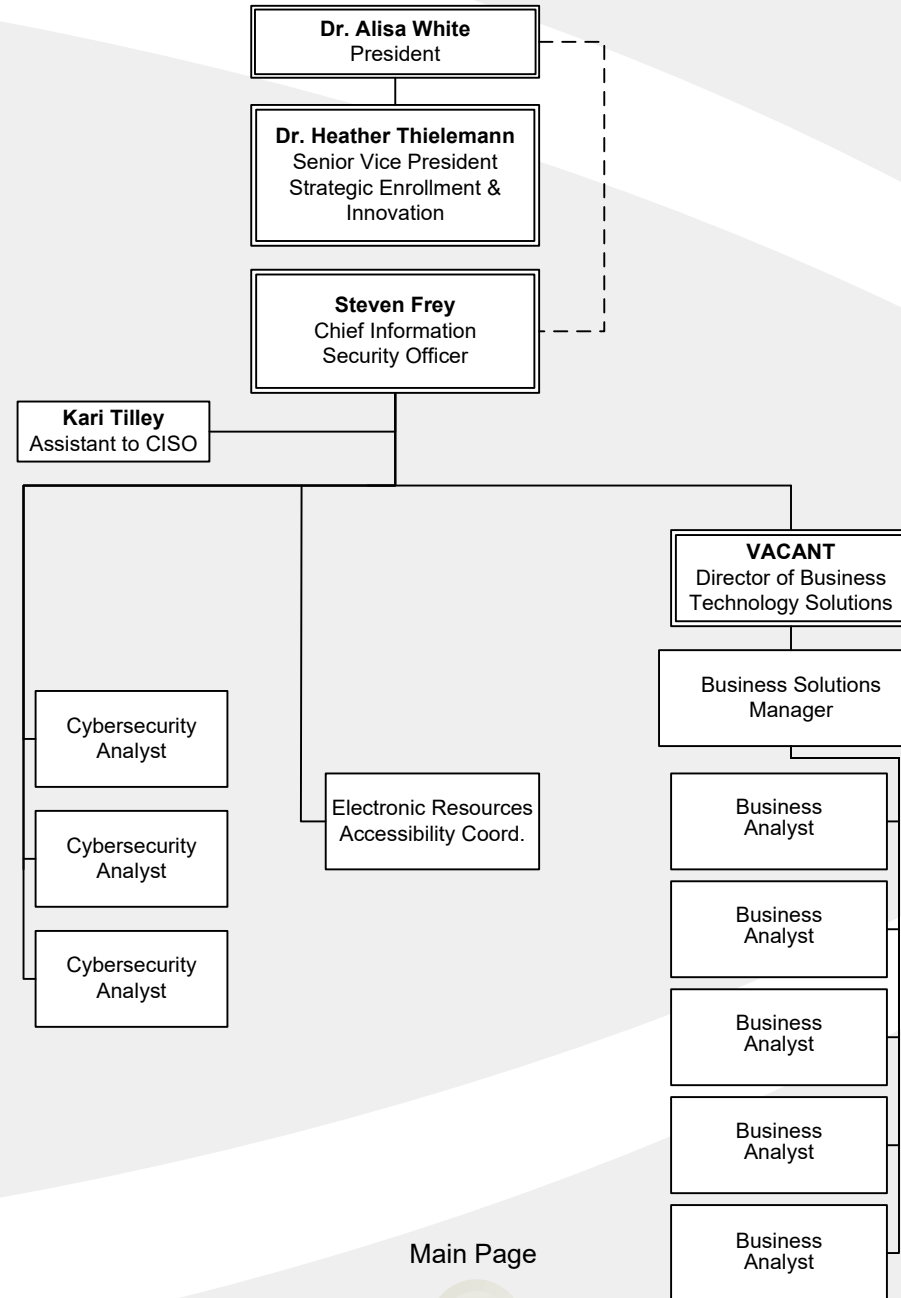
**Dr. Alisa White**
President

**Dr. Heather Thielemann**
Senior Vice President
Strategic Enrollment & Innovation

**Steven Frey**
Chief Information Security Officer

**Kari Tilley**
Assistant to CISO

**VACANT**
Director of Business Technology Solutions

Business Solutions Manager

Cybersecurity Analyst

Cybersecurity Analyst

Cybersecurity Analyst

Electronic Resources Accessibility Coord.

Business Analyst

Business Analyst

Business Analyst

Business Analyst

Business Analyst

Main Page